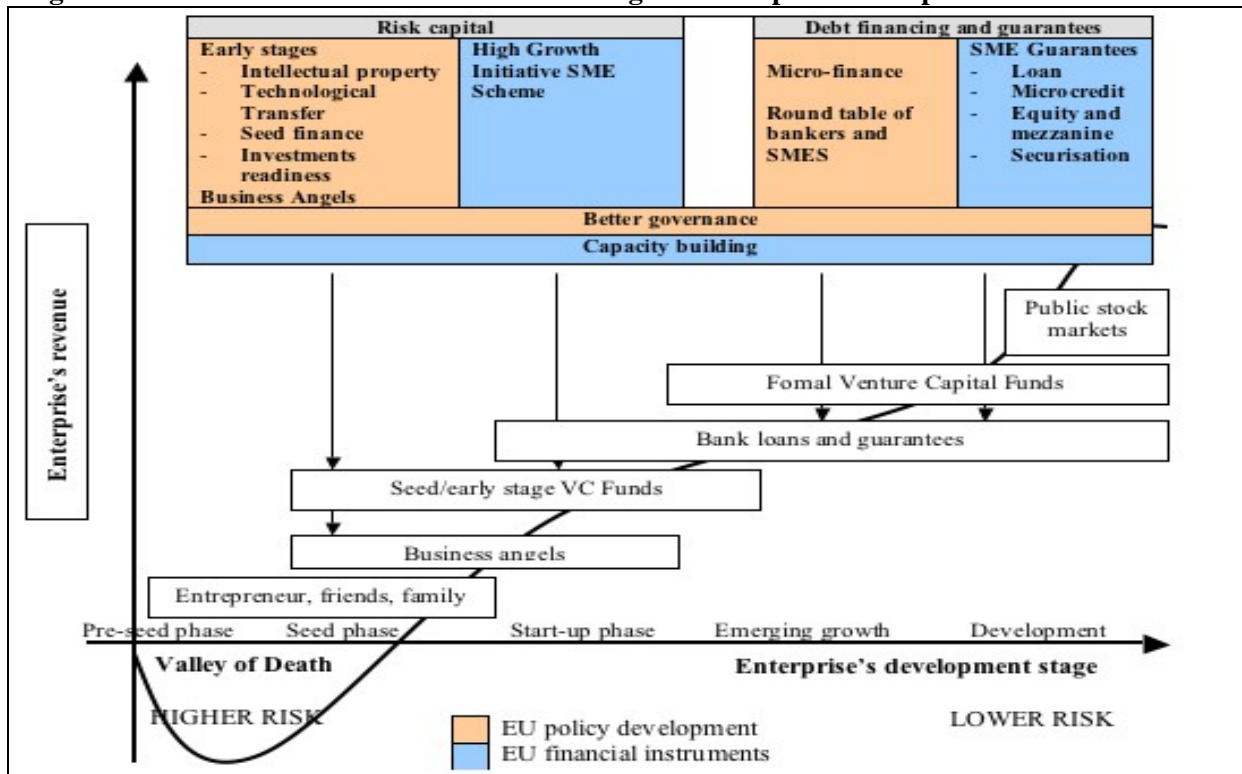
Risk capital

Early stages
- Intellectual property
- Technological Transfer
- Seed finance
- Investments readiness
Business Angels

High Growth Initiative SME Scheme

Debt financing and guarantees

Micro-finance

Round table of bankers and SMES

SME Guarantees
- Loan
- Microcredit
- Equity and mezzanine
- Securisation

Better governance

Capacity building

Enterprise's revenue

Public stock markets

Fomal Venture Capital Funds

Bank loans and guarantees

Seed/early stage VC Funds

Business angels

Entrepreneur, friends, family

Pre-seed phase   Seed phase   Start-up phase   Emerging growth   Development

Valley of Death

Enterprise's development stage

HIGHER RISK

LOWER RISK

EU policy development
EU financial instruments